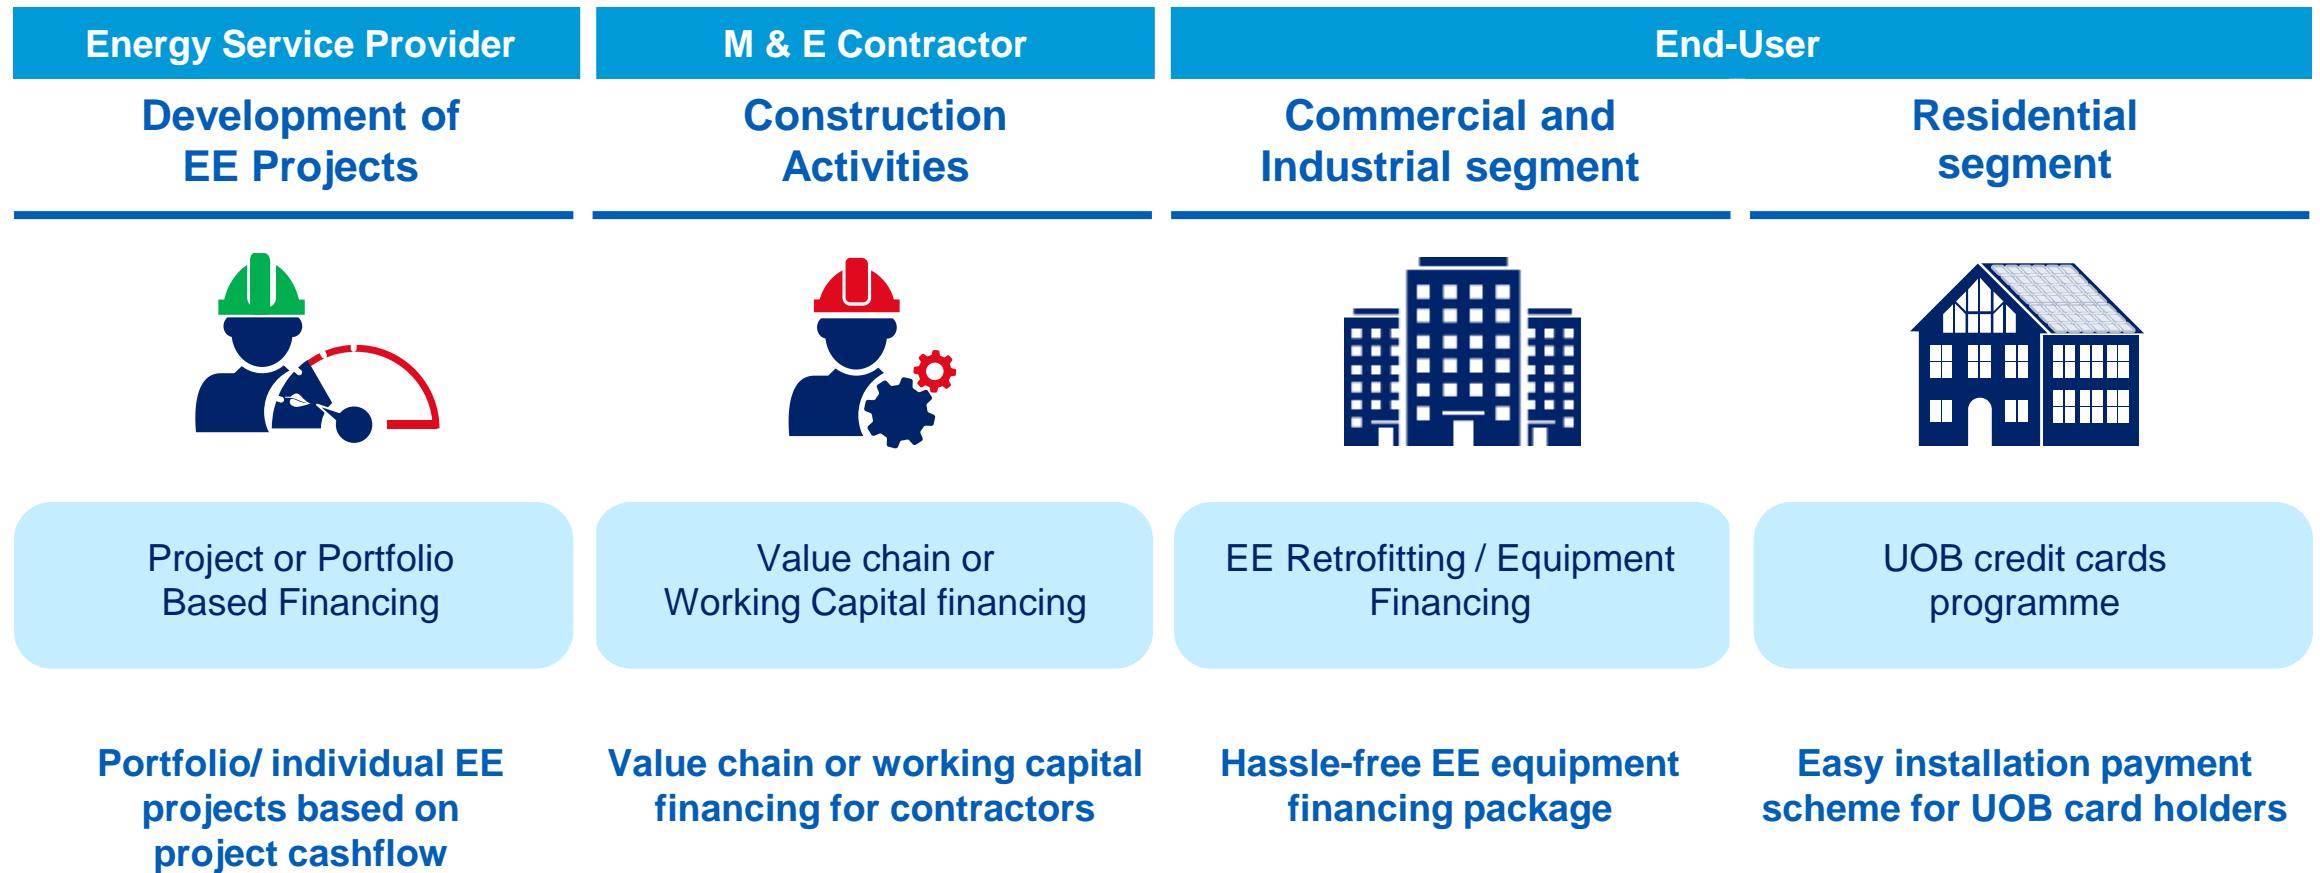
Energy Service Provider

M & E Contractor

End-User

Development of EE Projects

Construction Activities

Commercial and Industrial segment

Residential segment

Project or Portfolio Based Financing

Value chain or Working Capital financing

EE Retrofitting / Equipment Financing

UOB credit cards programme

Portfolio/ individual EE projects based on project cashflow

Value chain or working capital financing for contractors

Hassle-free EE equipment financing package

Easy installation payment scheme for UOB card holders